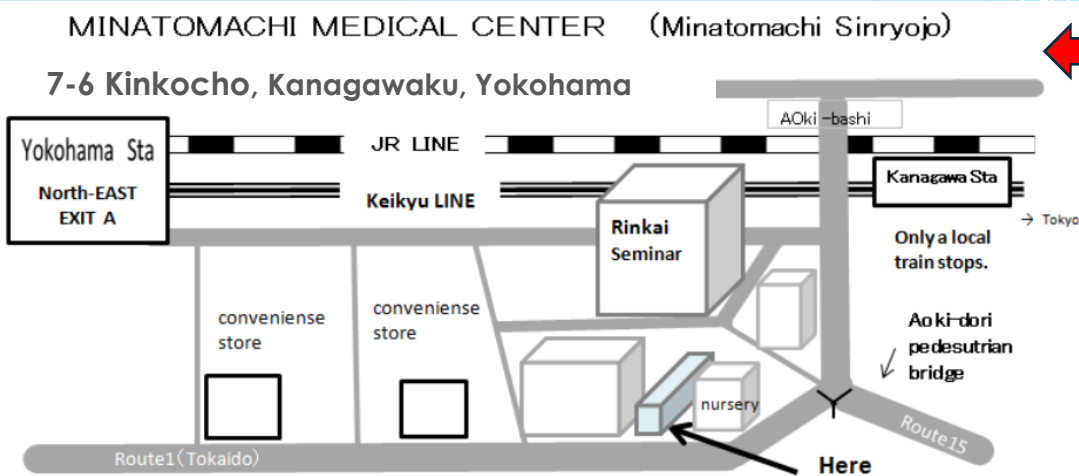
MINATOMACHI MEDICAL CENTER (Minatomachi Sinryojo)

7-6 Kinkocho, Kanagawaku, Yokohama

AOki-bashi

Yokohama Sta

North-EAST EXIT A

JR LINE

Keikyu LINE

Kanagawa Sta

→ Tokyo

Rinkai Seminar

Only a local train stops.

conveniense store

conveniense store

Aoki-dori pedesutrian bridge

nursery

Route15

Route1 (Tokaido)

Here